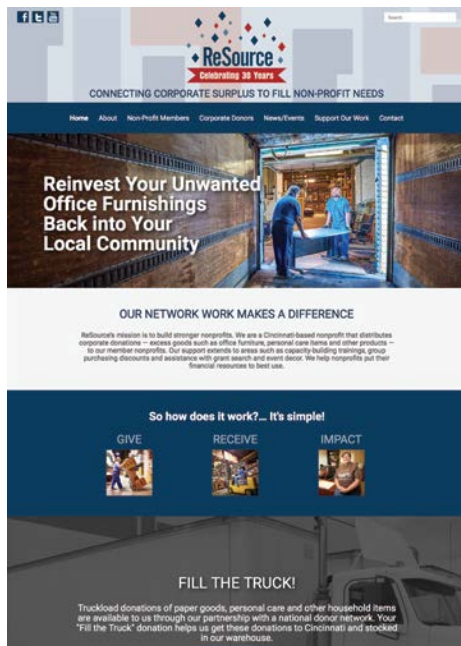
f t You

Search

ReSource
Celebrating 30 Years

CONNECTING CORPORATE SURPLUS TO FILL NON-PROFIT NEEDS

Home About Non-Profit Members Corporate Donors News/Events Support Our Work Contact

Reinvest Your Unwanted Office Furnishings Back into Your Local Community

OUR NETWORK WORK MAKES A DIFFERENCE

ReSource's mission is to build stronger nonprofits. We are a Cincinnati-based nonprofit that distributes corporate donations — excess goods such as office furniture, personal care items and other products — to our member nonprofits. Our support extends to areas such as capacity-building trainings, group purchasing discounts and assistance with grant search and event decor. We help nonprofits put their financial resources to best use.

So how does it work?... It's simple!

GIVE RECEIVE IMPACT

FILL THE TRUCK!

Truckload donations of paper goods, personal care and other household items are available to us through our partnership with a national donor network. Your "Fill the Truck" donation helps us get these donations to Cincinnati and stocked in our warehouse.